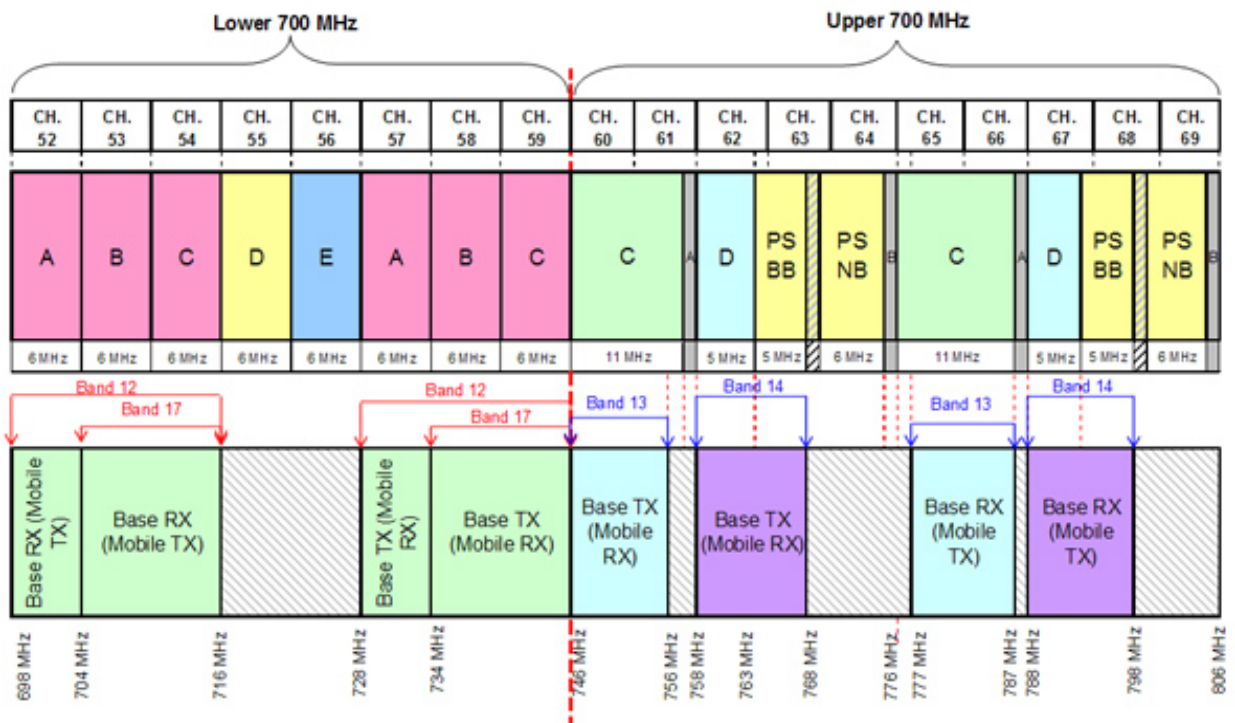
Lower 700 MHz

Upper 700 MHz

| CH. 52 | CH. 53 | CH. 54 | CH. 55 | CH. 56 | CH. 57 | CH. 58 | CH. 59 | CH. 60 | CH. 61 | CH. 62 | CH. 63 | CH. 64 | CH. 65 | CH. 66 | CH. 67 | CH. 68 | CH. 69 |
|---|---|---|---|---|---|---|---|---|---|---|---|---|---|---|---|---|---|

A B C D E A B C C A D PS BB PS NB B C A D PS BB PS NB B

6 MHz 6 MHz 6 MHz 6 MHz 6 MHz 6 MHz 6 MHz 6 MHz 11 MHz 5 MHz 5 MHz 6 MHz 11 MHz 5 MHz 5 MHz 6 MHz

Band 12
Band 17
Band 12
Band 17
Band 13
Band 14
Band 13
Band 14

Base RX (Mobile TX)
Base RX (Mobile TX)
Base TX (Mobile RX)
Base TX (Mobile RX)
Base TX (Mobile RX)
Base TX (Mobile RX)
Base RX (Mobile TX)
Base RX (Mobile TX)

698 MHz
704 MHz
716 MHz
728 MHz
734 MHz
746 MHz
756 MHz
758 MHz
763 MHz
768 MHz
776 MHz
777 MHz
787 MHz
788 MHz
798 MHz
806 MHz